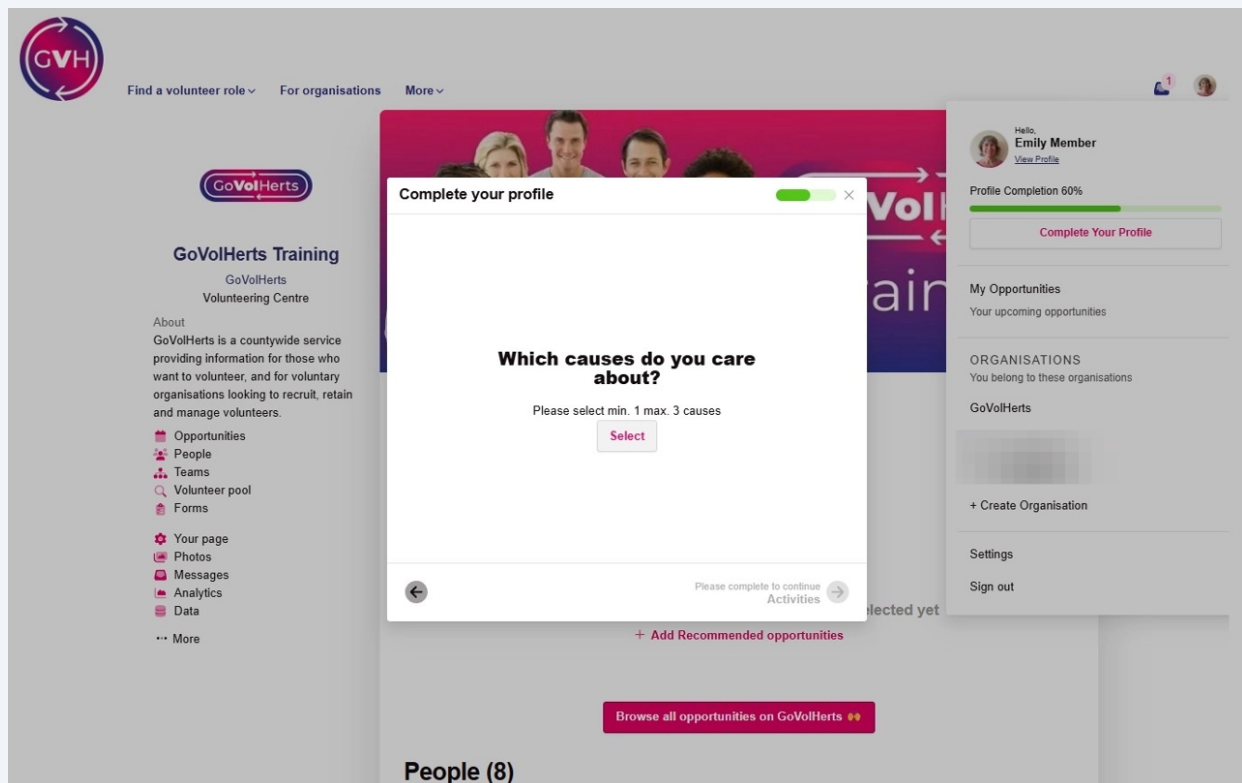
GVH

Find a volunteer role For organisations More

1

GoVolHerts

GoVolHerts Training
GoVolHerts
Volunteering Centre

About
GoVolHerts is a countywide service providing information for those who want to volunteer, and for voluntary organisations looking to recruit, retain and manage volunteers.

Opportunities
People
Teams
Volunteer pool
Forms

Your page
Photos
Messages
Analytics
Data

··· More

Complete your profile

Which causes do you care about?

Please select min. 1 max. 3 causes

Select

Please complete to continue
Activities

elected yet

+ Add Recommended opportunities

Browse all opportunities on GoVolHerts

People (8)

Hello,
Emily Member
View Profile

Profile Completion 60%

Complete Your Profile

My Opportunities
Your upcoming opportunities

ORGANISATIONS
You belong to these organisations

GoVolHerts

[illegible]

+ Create Organisation

Settings

Sign out